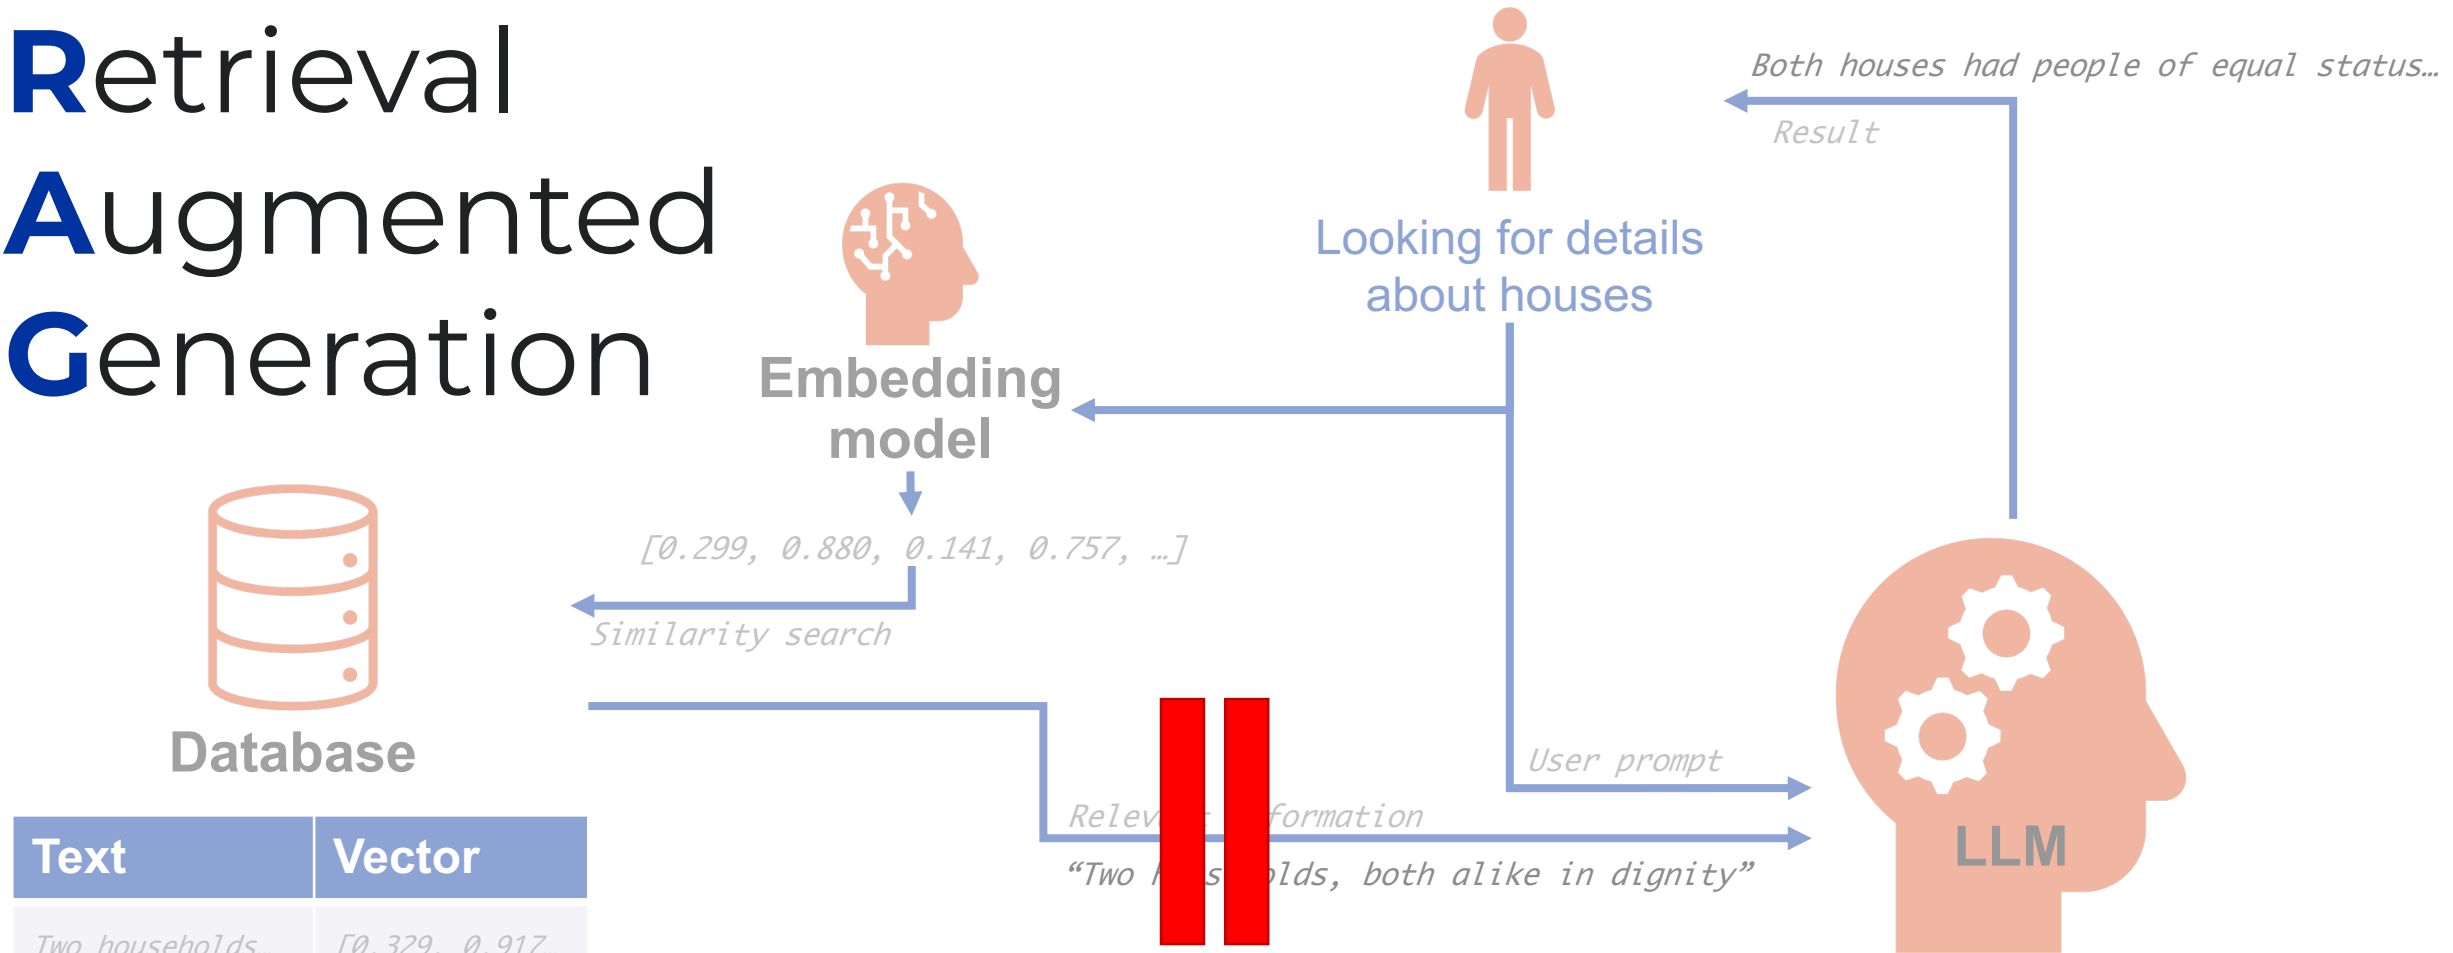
Retrieval
Augmented
Generation

Embedding model

Looking for details about houses

Both houses had people of equal status…

Result

[0.299, 0.880, 0.141, 0.757, …]

Similarity search

Database

| Text | Vector |
|---|---|
| Two households… | [0.329, 0.917… |

User prompt

Relev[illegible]formation

“Two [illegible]s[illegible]olds, both alike in dignity”

LLM